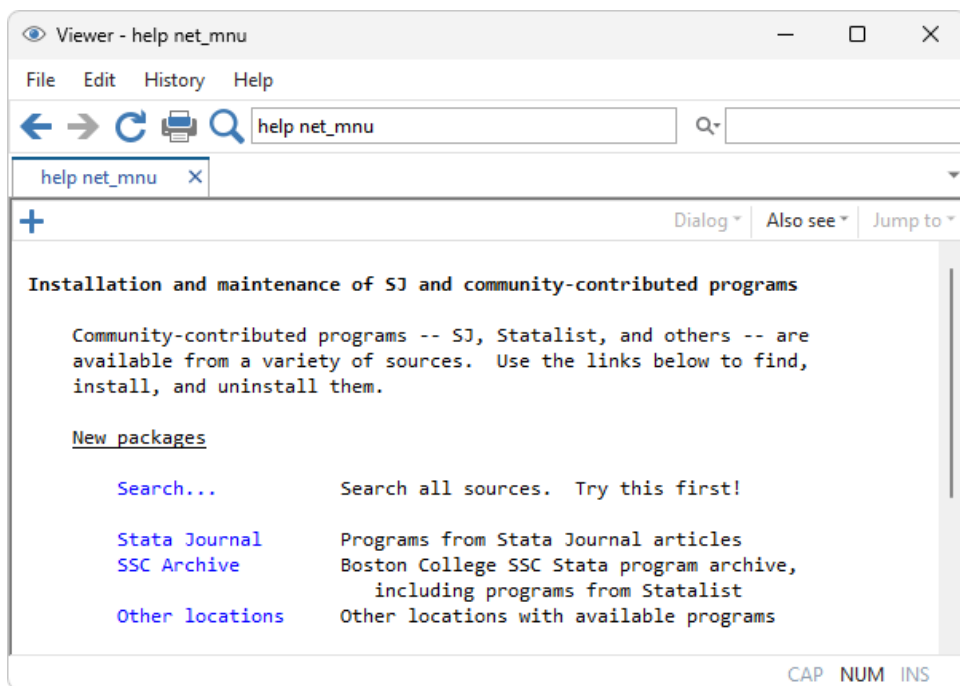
Viewer - help net_mnu

File Edit History Help

help net_mnu

help net_mnu ×

Dialog ▾ Also see ▾ Jump to ▾

Installation and maintenance of SJ and community-contributed programs

Community-contributed programs -- SJ, Statalist, and others -- are available from a variety of sources. Use the links below to find, install, and uninstall them.

New packages

| | |
|---|---|
| Search... | Search all sources. Try this first! |
| Stata Journal | Programs from Stata Journal articles |
| SSC Archive | Boston College SSC Stata program archive, including programs from Statalist |
| Other locations | Other locations with available programs |

CAP NUM INS